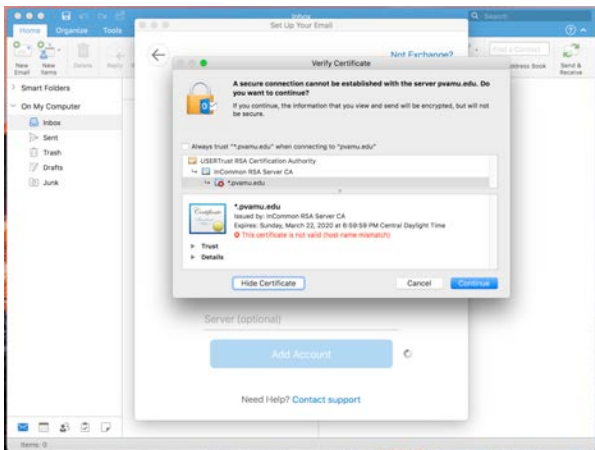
Inbox

Search

Home Organize Tools

New Email New Items Delete Reply

Find a Contact

Address Book Send & Receive

Smart Folders

On My Computer

Inbox

Sent

Trash

Drafts

Junk

Set Up Your Email

Not Exchange?

Verify Certificate

A secure connection cannot be established with the server pvamu.edu. Do you want to continue?

If you continue, the information that you view and send will be encrypted, but will not be secure.

Always trust "*.pvamu.edu" when connecting to "pvamu.edu"

USERTrust RSA Certification Authority

InCommon RSA Server CA

*.pvamu.edu

*.pvamu.edu

Issued by: InCommon RSA Server CA

Expires: Sunday, March 22, 2020 at 6:59:59 PM Central Daylight Time

This certificate is not valid (host name mismatch)

Trust

Details

Hide Certificate

Cancel

Continue

Server (optional)

Add Account

Need Help? Contact support

Items: 0